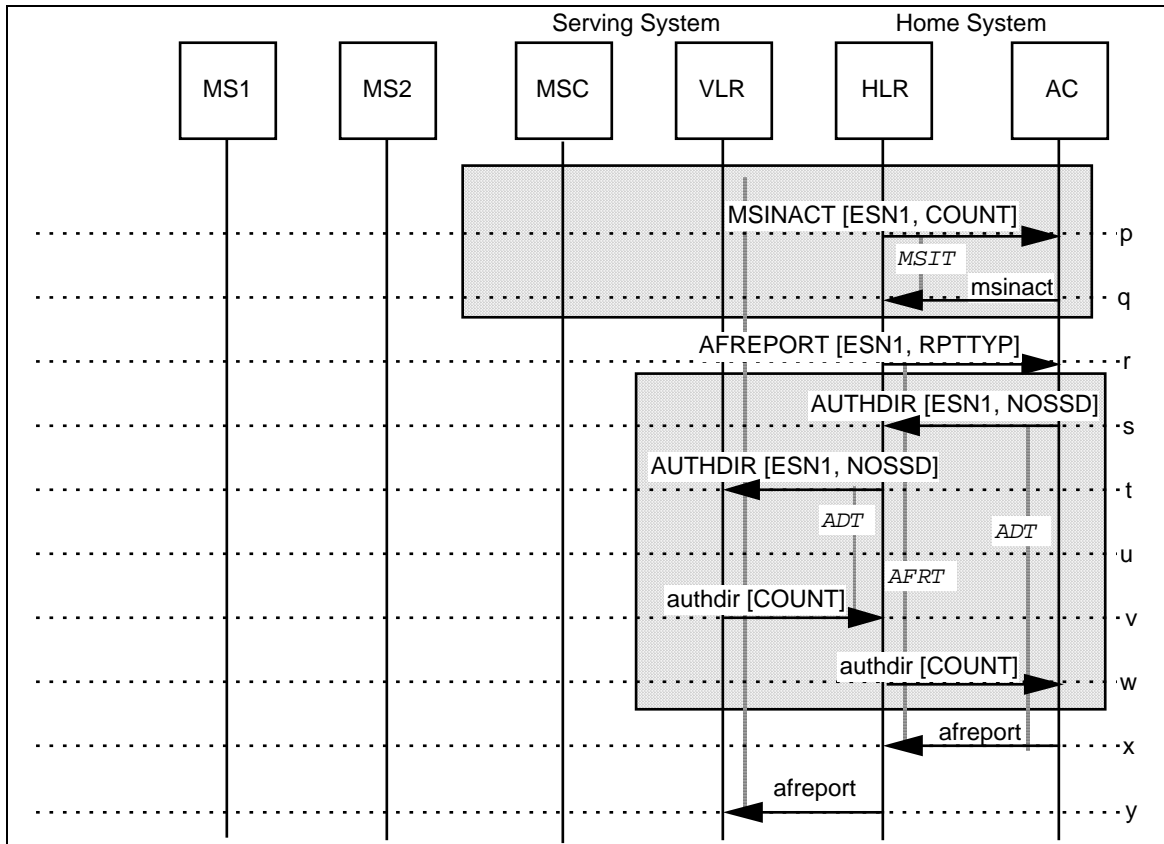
Serving System

Home System

MS1

MS2

MSC

VLR

HLR

AC

MSINACT [ESN1, COUNT]

p

MSIT

msinact

q

AFREPORT [ESN1, RPTTYP]

r

AUTHDIR [ESN1, NOSSD]

s

AUTHDIR [ESN1, NOSSD]

t

ADT

ADT

u

AFRT

authdir [COUNT]

v

authdir [COUNT]

w

afreport

x

afreport

y